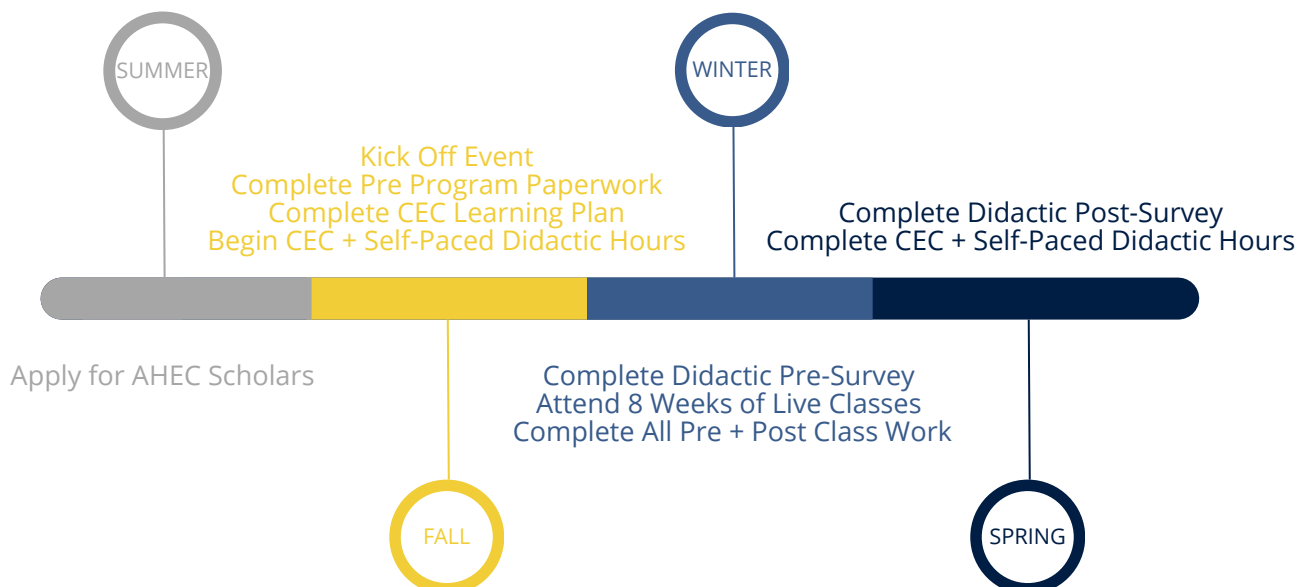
SUMMER

WINTER

Kick Off Event
Complete Pre Program Paperwork
Complete CEC Learning Plan
Begin CEC + Self-Paced Didactic Hours

Complete Didactic Post-Survey
Complete CEC + Self-Paced Didactic Hours

Apply for AHEC Scholars

Complete Didactic Pre-Survey
Attend 8 Weeks of Live Classes
Complete All Pre + Post Class Work

FALL

SPRING